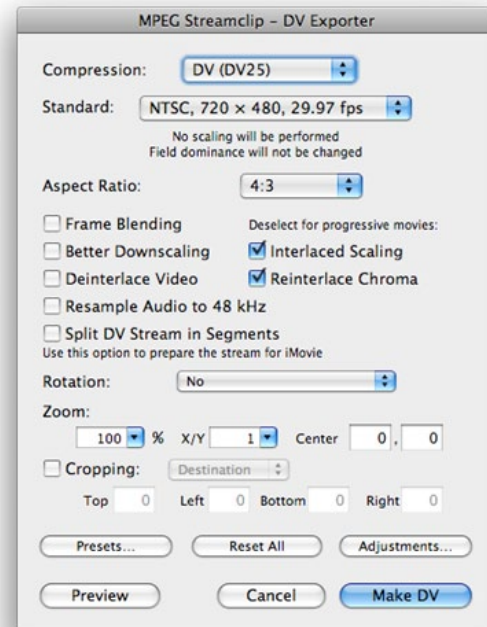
MPEG Streamclip - DV Exporter

Compression: DV (DV25)

Standard: NTSC, 720 × 480, 29.97 fps

No scaling will be performed
Field dominance will not be changed

Aspect Ratio: 4:3

Frame Blending
Deselect for progressive movies:
Better Downscaling
Interlaced Scaling
Deinterlace Video
Reinterlace Chroma
Resample Audio to 48 kHz
Split DV Stream in Segments
Use this option to prepare the stream for iMovie

Rotation: No

Zoom:
100 % X/Y 1 Center 0 , 0

Cropping: Destination
Top 0 Left 0 Bottom 0 Right 0

Presets... Reset All Adjustments...

Preview Cancel Make DV